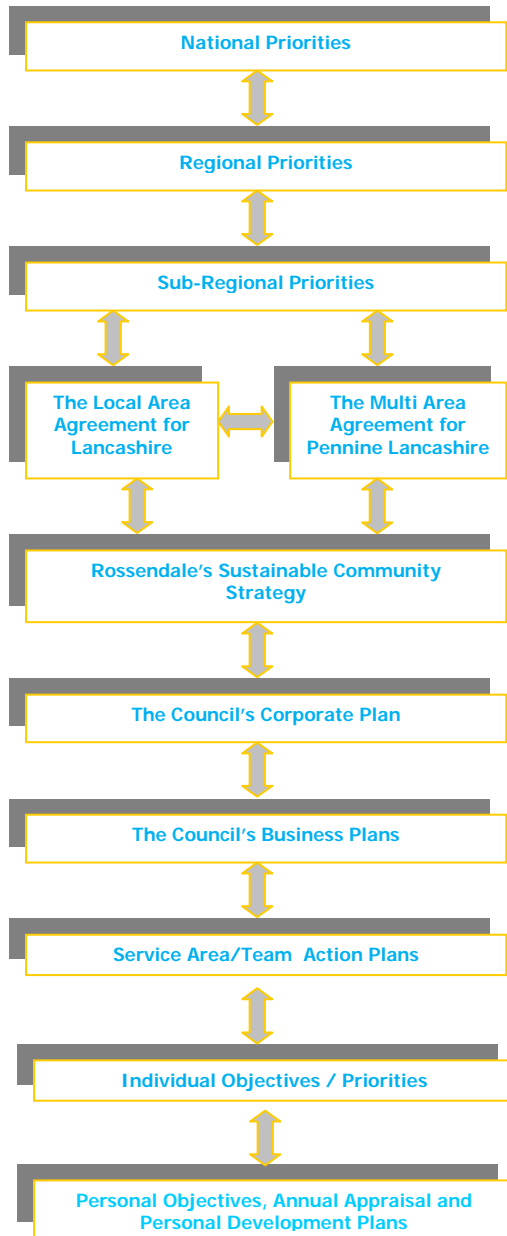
National Priorities

Regional Priorities

Sub-Regional Priorities

The Local Area Agreement for Lancashire

The Multi Area Agreement for Pennine Lancashire

Rossendale's Sustainable Community Strategy

The Council's Corporate Plan

The Council's Business Plans

Service Area/Team Action Plans

Individual Objectives / Priorities

Personal Objectives, Annual Appraisal and Personal Development Plans